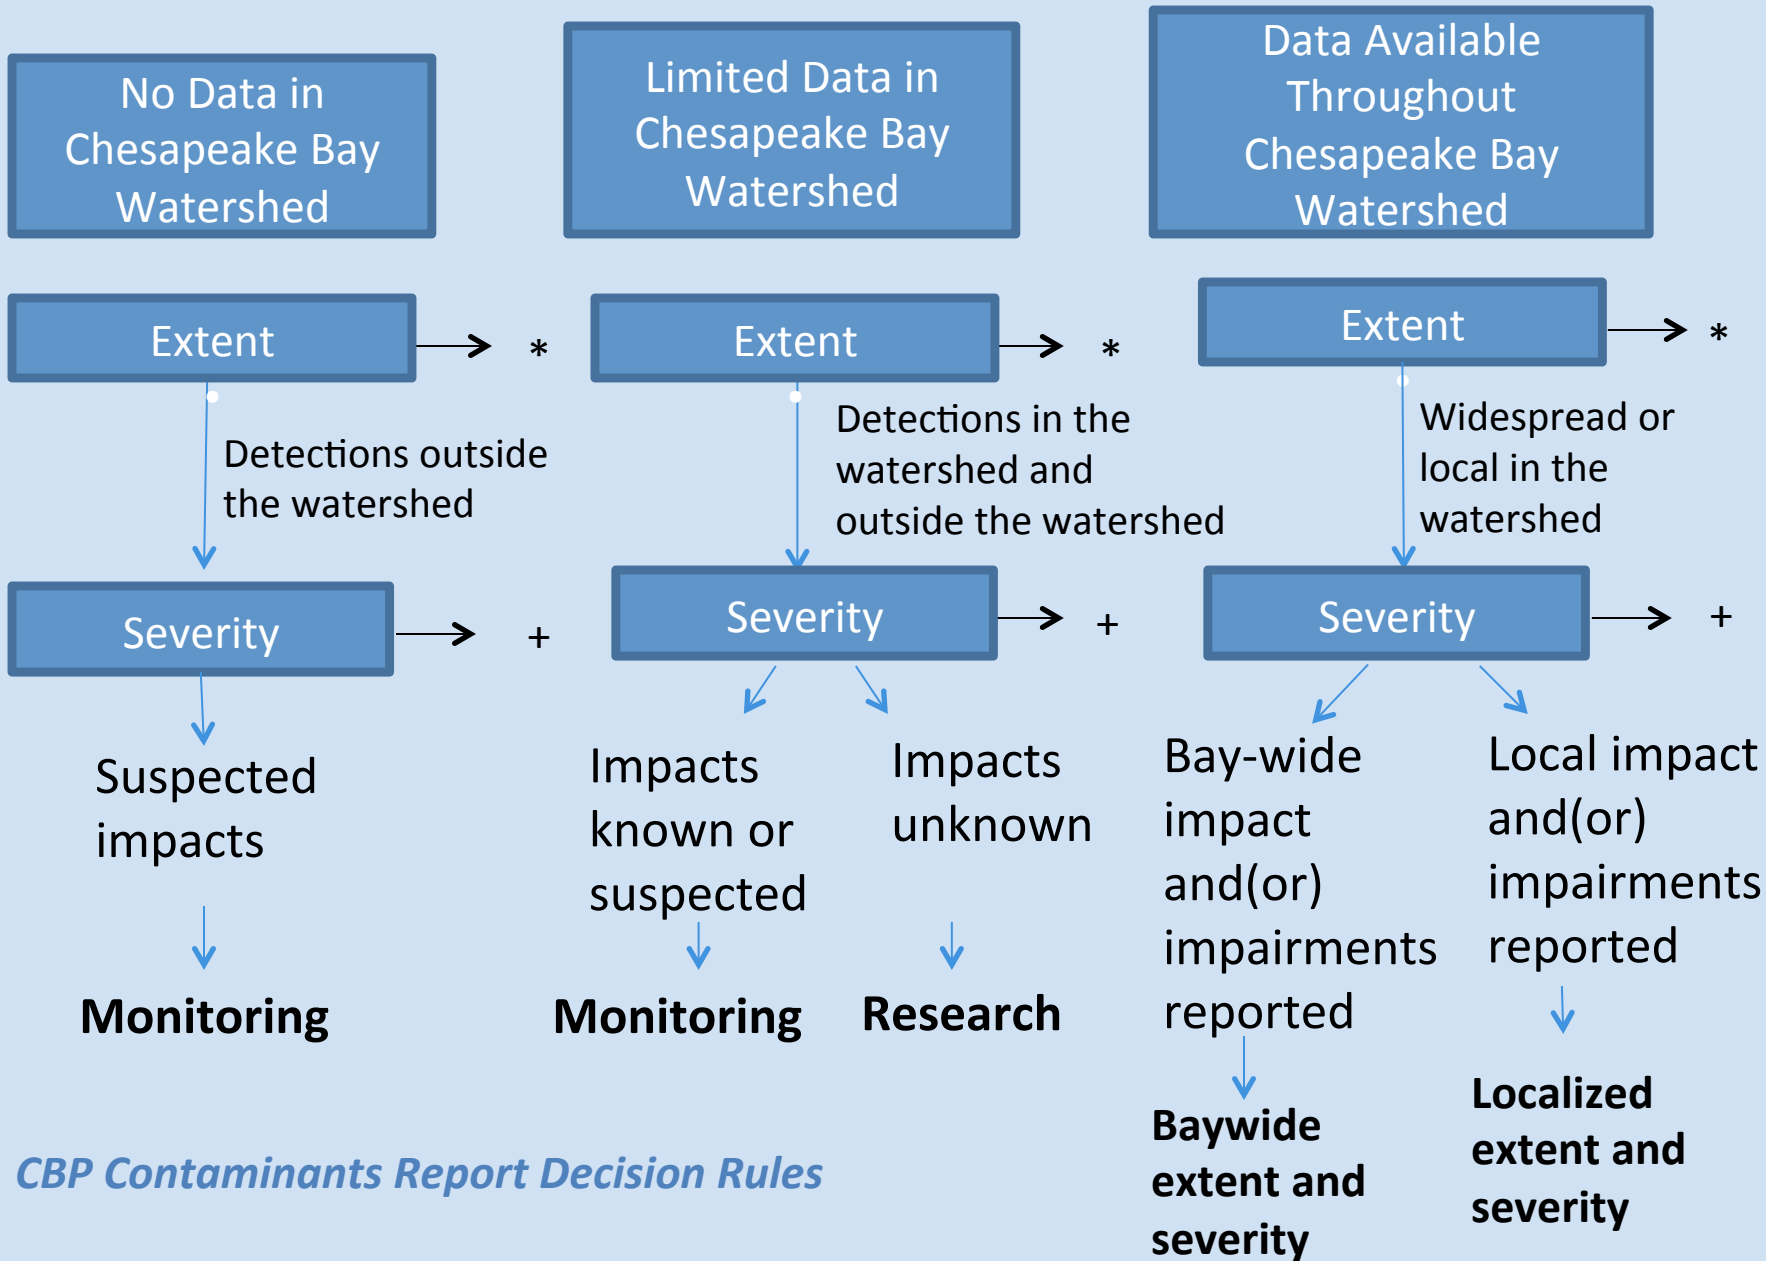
No Data in Chesapeake Bay Watershed

Limited Data in Chesapeake Bay Watershed

Data Available Throughout Chesapeake Bay Watershed

Extent → *

Detections outside the watershed

Severity → +

Suspected impacts

Monitoring

Extent → *

Detections in the watershed and outside the watershed

Severity → +

Impacts known or suspected

Monitoring

Impacts unknown

Research

Extent → *

Widespread or local in the watershed

Severity → +

Bay-wide impact and(or) impairments reported

Baywide extent and severity

Local impact and(or) impairments reported

Localized extent and severity

CBP Contaminants Report Decision Rules